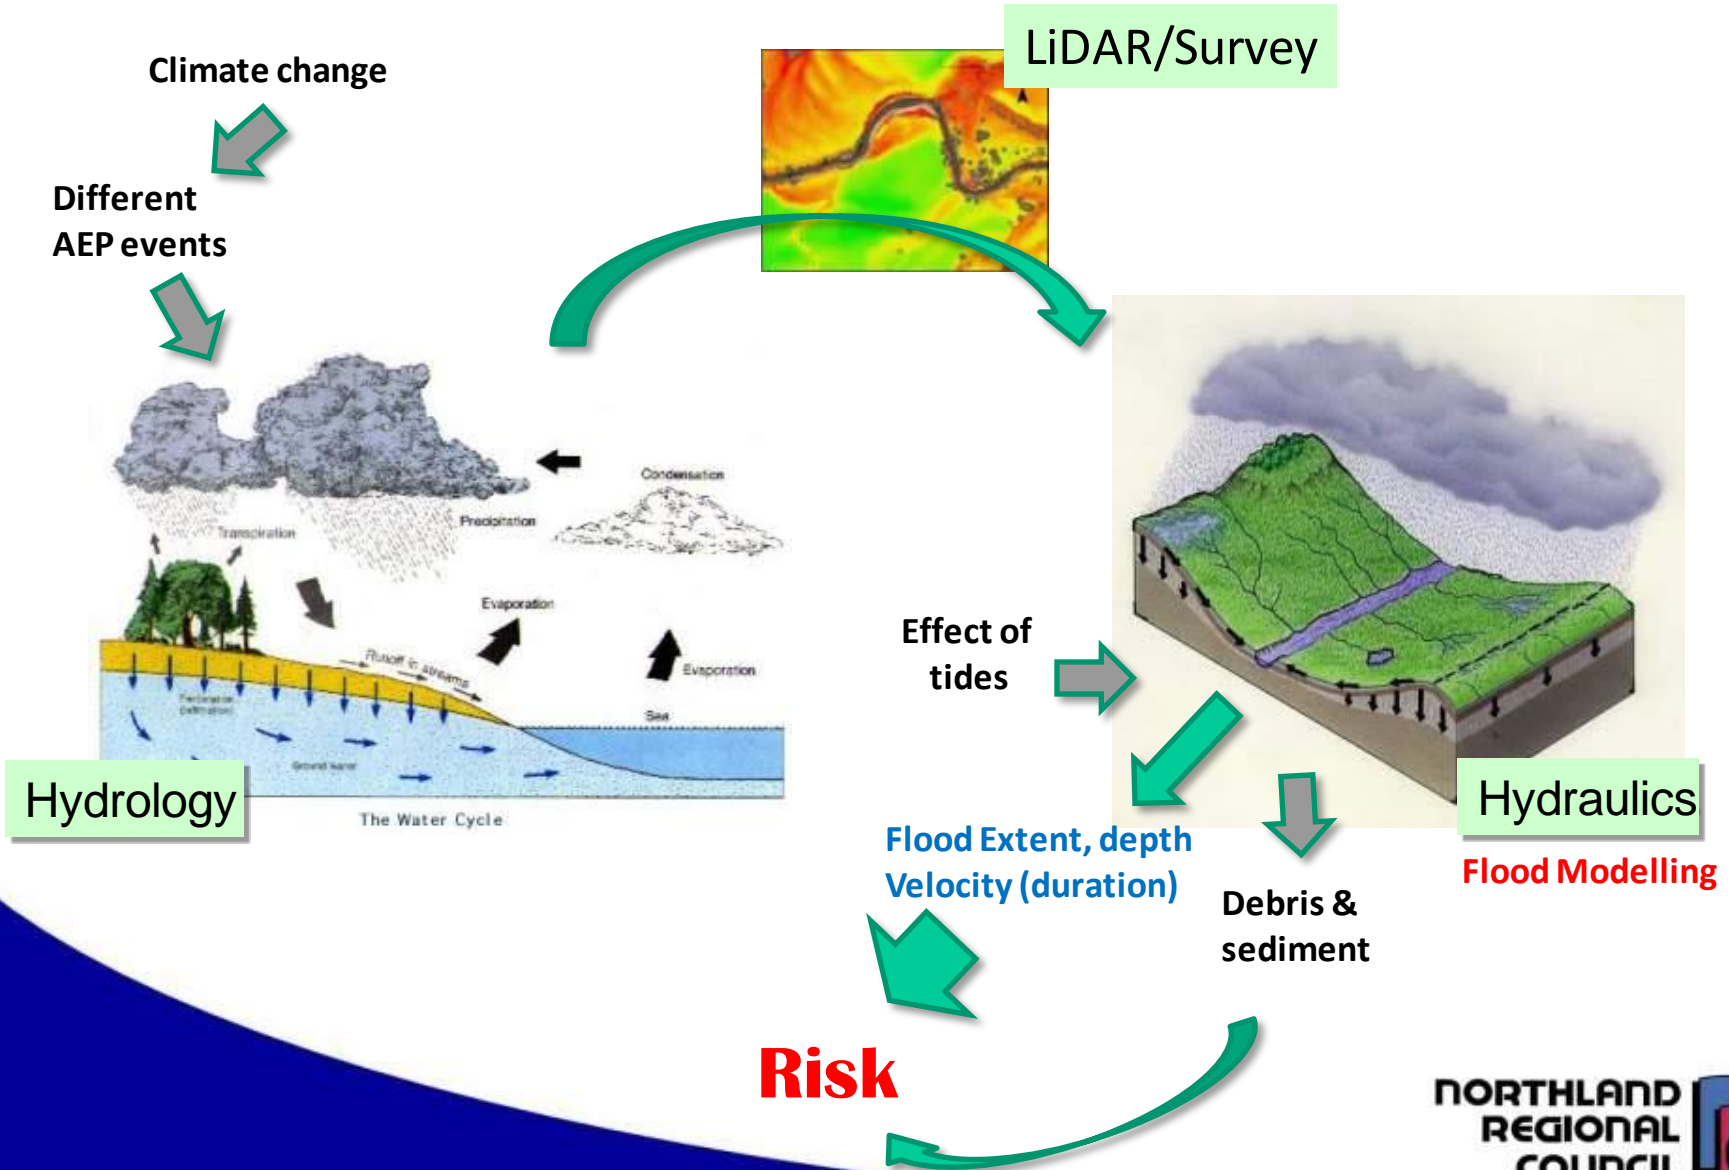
Climate change

Different AEP events

LiDAR/Survey

Condensation

Precipitation

Transpiration

Evaporation

Evaporation

Runoff to streams

Percolation Infiltration

Sea

Ground water

The Water Cycle

Hydrology

Effect of tides

Hydraulics

Flood Extent, depth Velocity (duration)

Debris & sediment

Flood Modelling

Risk

NORTHLAND REGIONAL COUNCIL